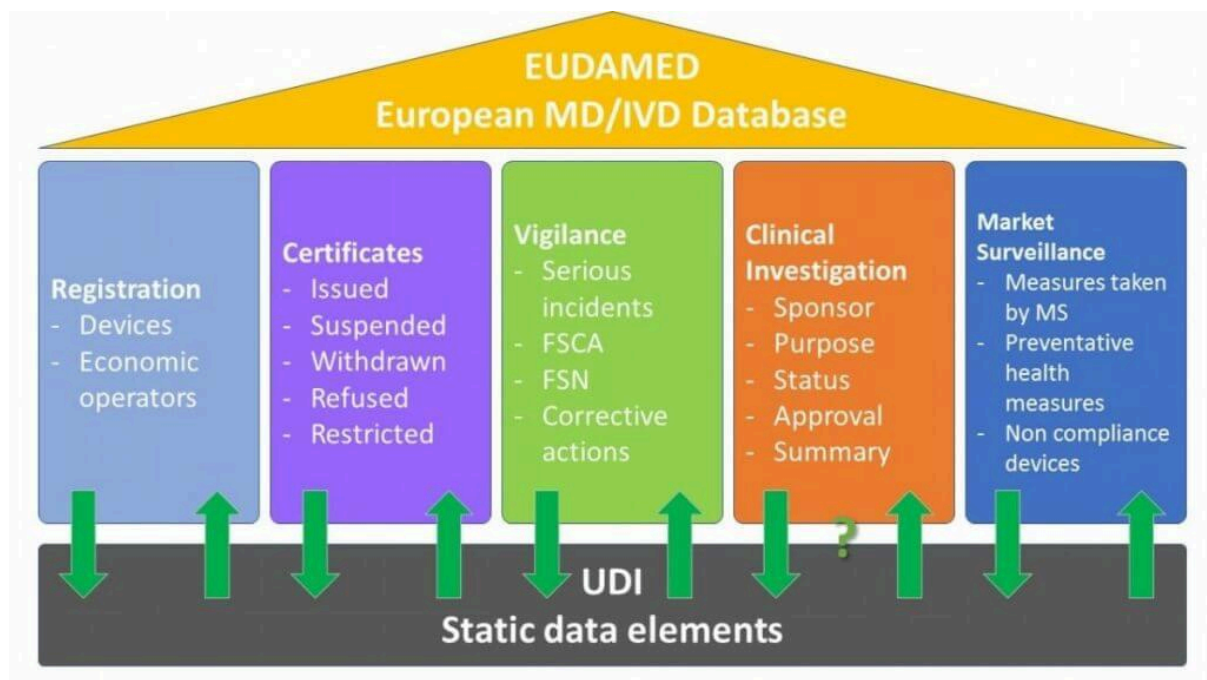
EUDAMED
European MD/IVD Database

Registration
- Devices
- Economic operators

Certificates
- Issued
- Suspended
- Withdrawn
- Refused
- Restricted

Vigilance
- Serious incidents
- FSCA
- FSN
- Corrective actions

Clinical Investigation
- Sponsor
- Purpose
- Status
- Approval
- Summary

Market Surveillance
- Measures taken by MS
- Preventative health measures
- Non compliance devices

?

UDI
Static data elements